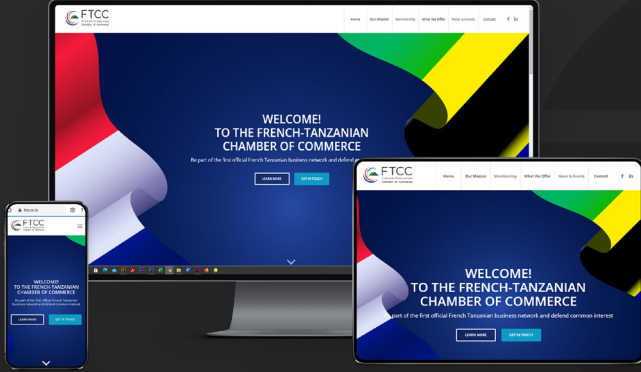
FTCC
French-Tanzanian Chamber of Commerce

Home
Our Mission
Membership
What We Offer
News & Events
Contact

WELCOME!
TO THE FRENCH-TANZANIAN CHAMBER OF COMMERCE

Be part of the first official French Tanzanian business network and defend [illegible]

LEARN MORE
GET IN TOUCH

FTCC
French-Tanzanian Chamber of Commerce

Home
Our Mission
Membership
What We Offer
News & Events
Contact

WELCOME!
TO THE FRENCH-TANZANIAN CHAMBER OF COMMERCE

Be part of the first official French Tanzanian business network and defend common interest

LEARN MORE
GET IN TOUCH

FTCC
French-Tanzanian Chamber of Commerce

WELCOME!
TO THE FRENCH-TANZANIAN CHAMBER OF COMMERCE

Be part of the first official French Tanzanian business network and defend common interest

LEARN MORE
GET IN TOUCH